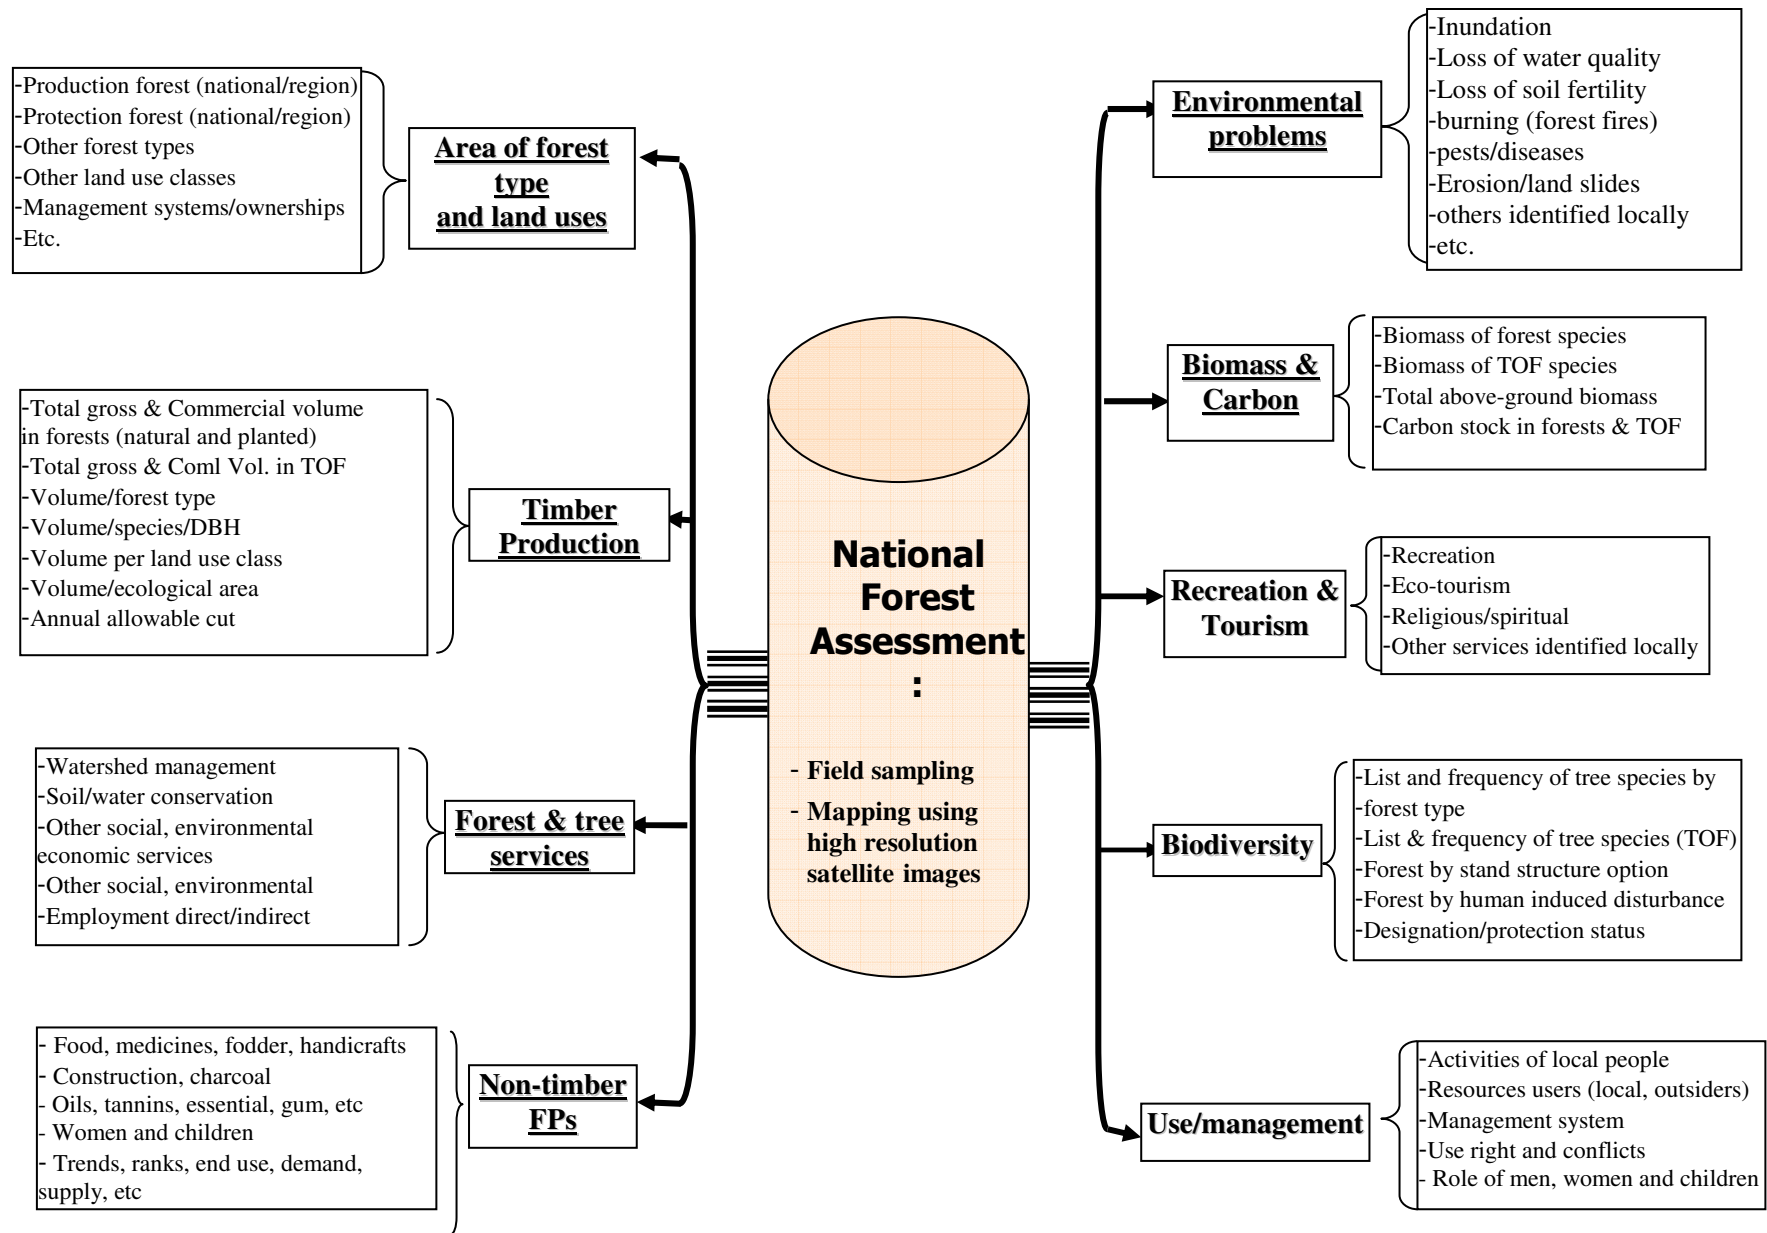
National Forest Assessment :

- Field sampling
- Mapping using high resolution satellite images

Area of forest type and land uses

-Production forest (national/region)
-Protection forest (national/region)
-Other forest types
-Other land use classes
-Management systems/ownerships
-Etc.

Timber Production

-Total gross & Commercial volume in forests (natural and planted)
-Total gross & Coml Vol. in TOF
-Volume/forest type
-Volume/species/DBH
-Volume per land use class
-Volume/ecological area
-Annual allowable cut

Forest & tree services

-Watershed management
-Soil/water conservation
-Other social, environmental economic services
-Other social, environmental
-Employment direct/indirect

Non-timber FPs

- Food, medicines, fodder, handicrafts
- Construction, charcoal
- Oils, tannins, essential, gum, etc
- Women and children
- Trends, ranks, end use, demand, supply, etc

Environmental problems

-Inundation
-Loss of water quality
-Loss of soil fertility
-burning (forest fires)
-pests/diseases
-Erosion/land slides
-others identified locally
-etc.

Biomass & Carbon

-Biomass of forest species
-Biomass of TOF species
-Total above-ground biomass
-Carbon stock in forests & TOF

Recreation & Tourism

-Recreation
-Eco-tourism
-Religious/spiritual
-Other services identified locally

Biodiversity

-List and frequency of tree species by
-forest type
-List & frequency of tree species (TOF)
-Forest by stand structure option
-Forest by human induced disturbance
-Designation/protection status

Use/management

-Activities of local people
-Resources users (local, outsiders)
-Management system
-Use right and conflicts
- Role of men, women and children